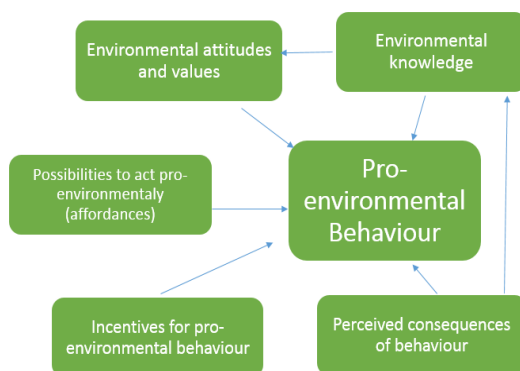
Environmental attitudes and values

Environmental knowledge

Possibilities to act pro-environmentaly (affordances)

Pro-environmental Behaviour

Incentives for pro-environmental behaviour

Perceived consequences of behaviour